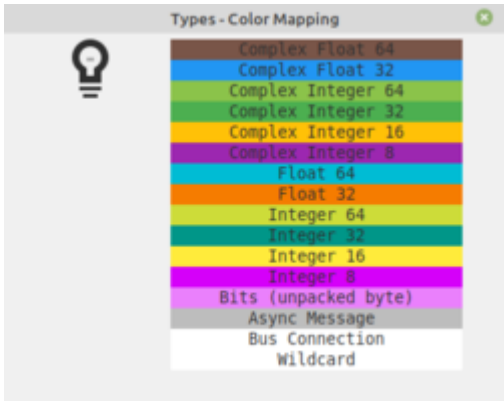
Types - Color Mapping

Complex Float 64
Complex Float 32
Complex Integer 64
Complex Integer 32
Complex Integer 16
Complex Integer 8
Float 64
Float 32
Integer 64
Integer 32
Integer 16
Integer 8
Bits (unpacked byte)
Async Message
Bus Connection
Wildcard